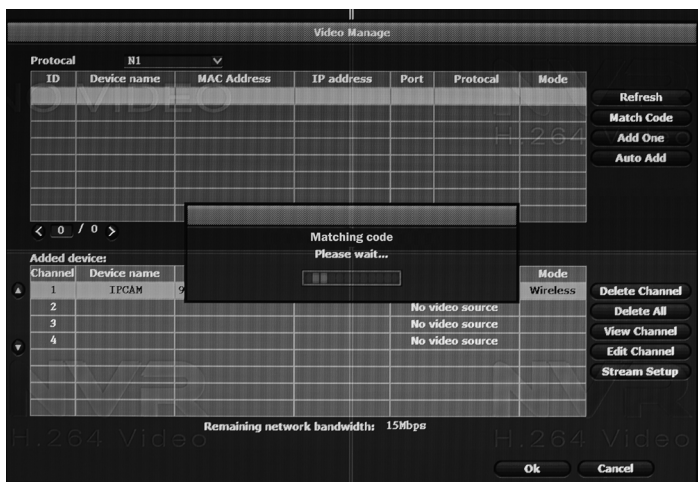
Video Manage

Protocal N1

| ID | Device name | MAC Address | IP address | Port | Protocal | Mode |
|---|---|---|---|---|---|---|
| | | | | | | |

< 0 / 0 >

Refresh
Match Code
Add One
Auto Add

Matching code
Please wait...

Added device:

| Channel | Device name | | | | | Mode |
|---|---|---|---|---|---|---|
| 1 | IPCAM | 9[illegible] | | | | Wireless |
| 2 | | | | No video source | | |
| 3 | | | | No video source | | |
| 4 | | | | No video source | | |

Delete Channel
Delete All
View Channel
Edit Channel
Stream Setup

Remaining network bandwidth: 15Mbps

NVR
H.264 Video

Ok
Cancel